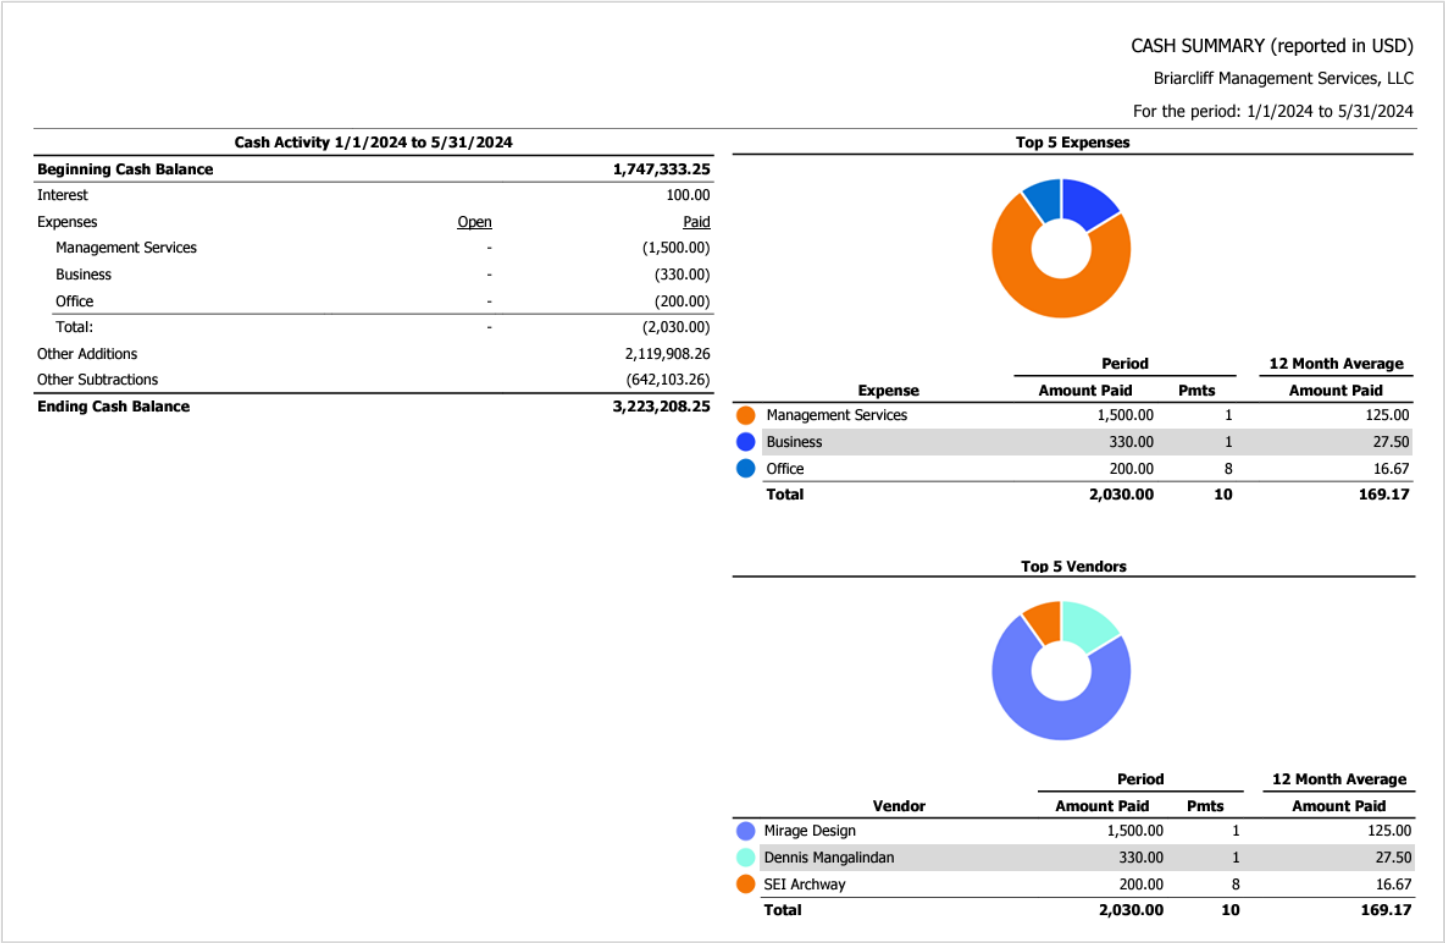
CASH SUMMARY (reported in USD)
Briarcliff Management Services, LLC
For the period: 1/1/2024 to 5/31/2024

Cash Activity 1/1/2024 to 5/31/2024

| Beginning Cash Balance | | 1,747,333.25 |
|---|---|---|
| Interest | | 100.00 |
| Expenses | Open | Paid |
| Management Services | - | (1,500.00) |
| Business | - | (330.00) |
| Office | - | (200.00) |
| Total: | - | (2,030.00) |
| Other Additions | | 2,119,908.26 |
| Other Subtractions | | (642,103.26) |
| Ending Cash Balance | | 3,223,208.25 |

Top 5 Expenses

| Expense | Period Amount Paid | Period Pmts | 12 Month Average Amount Paid |
|---|---|---|---|
| Management Services | 1,500.00 | 1 | 125.00 |
| Business | 330.00 | 1 | 27.50 |
| Office | 200.00 | 8 | 16.67 |
| Total | 2,030.00 | 10 | 169.17 |

Top 5 Vendors

| Vendor | Period Amount Paid | Period Pmts | 12 Month Average Amount Paid |
|---|---|---|---|
| Mirage Design | 1,500.00 | 1 | 125.00 |
| Dennis Mangalindan | 330.00 | 1 | 27.50 |
| SEI Archway | 200.00 | 8 | 16.67 |
| Total | 2,030.00 | 10 | 169.17 |